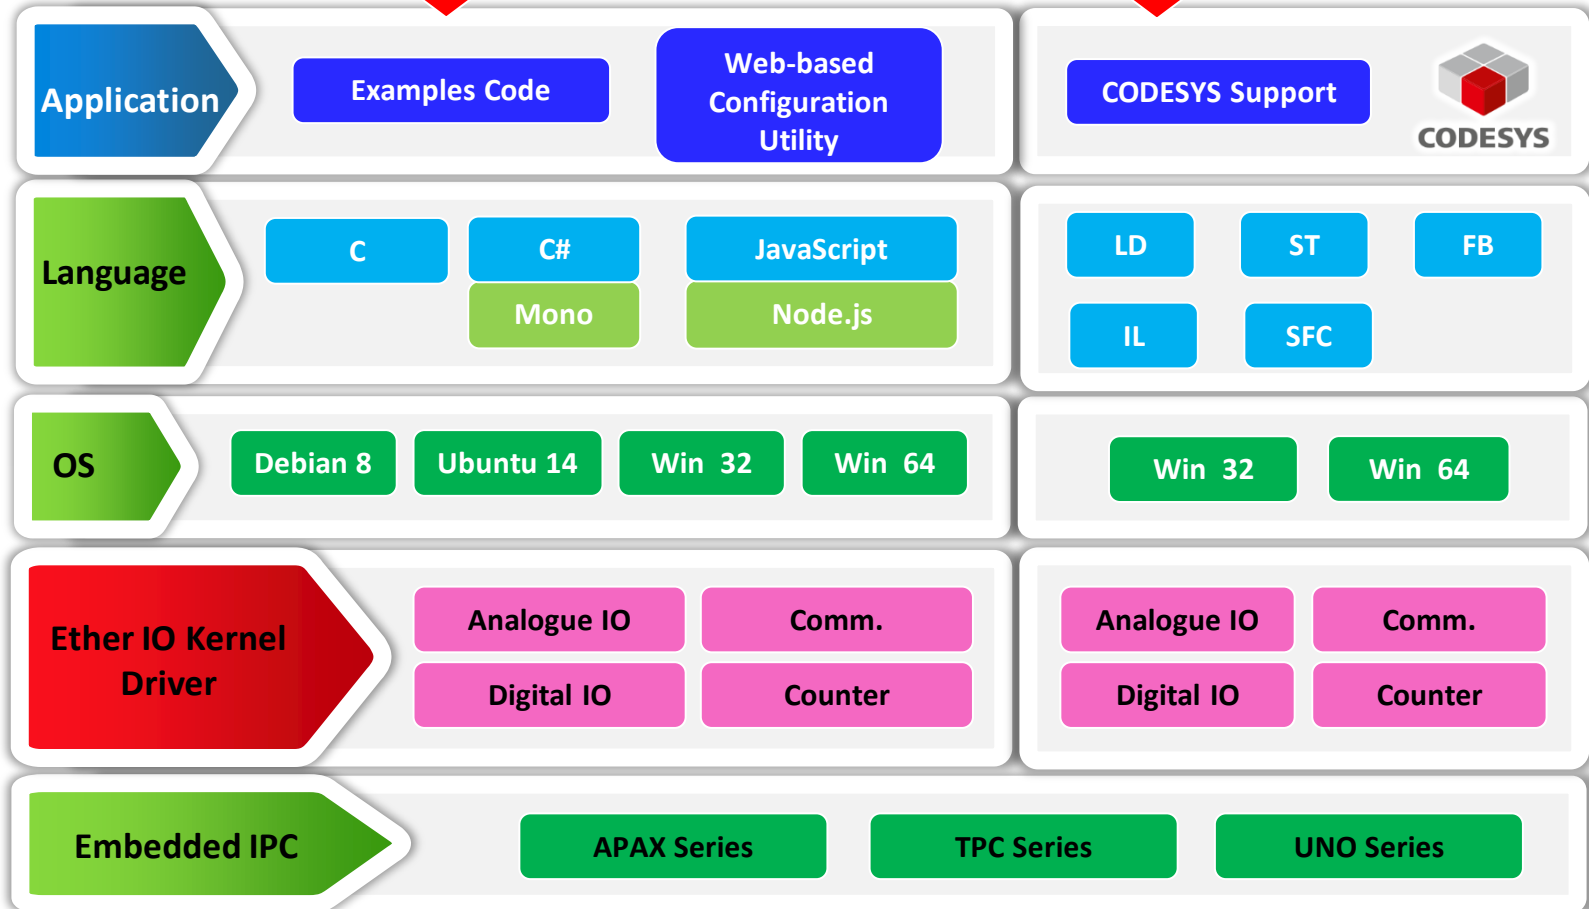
Application

Examples Code

Web-based Configuration Utility

CODESYS Support

CODESYS

Language

C

C#

Mono

JavaScript

Node.js

LD

ST

FB

IL

SFC

OS

Debian 8

Ubuntu 14

Win 32

Win 64

Win 32

Win 64

Ether IO Kernel Driver

Analogue IO

Comm.

Digital IO

Counter

Analogue IO

Comm.

Digital IO

Counter

Embedded IPC

APAX Series

TPC Series

UNO Series